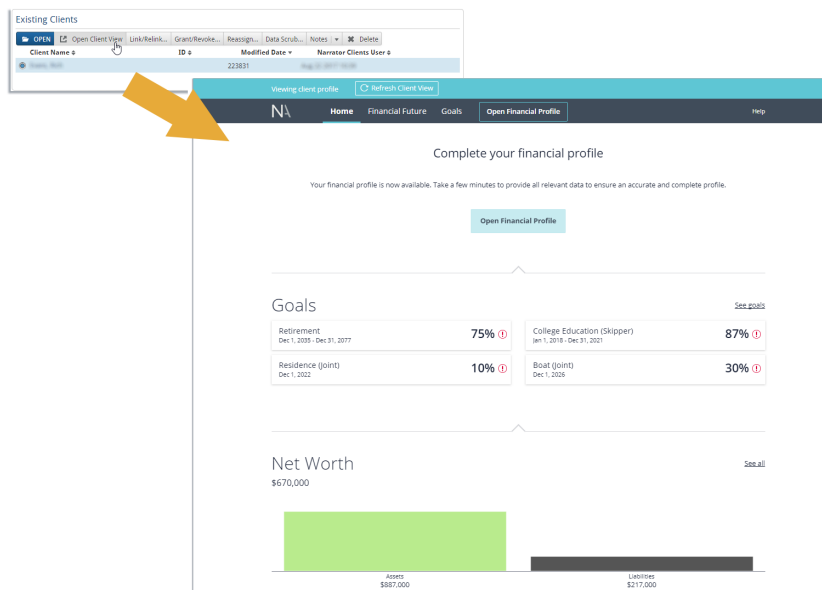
Existing Clients

OPEN | Open Client View | Link/Relink... | Grant/Revoke... | Reassign... | Data Scrub... | Notes | Delete

| Client Name | ID | Modified Date | Narrator Clients User |
|---|---|---|---|
| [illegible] | 223831 | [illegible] | |

Viewing client profile | Refresh Client View

NA | Home | Financial Future | Goals | Open Financial Profile | Help

Complete your financial profile

Your financial profile is now available. Take a few minutes to provide all relevant data to ensure an accurate and complete profile.

Open Financial Profile

Goals

See goals

Retirement
Dec 1, 2035 - Dec 31, 2077
75%

College Education (Skipper)
Jan 1, 2018 - Dec 31, 2021
87%

Residence (Joint)
Dec 1, 2022
10%

Boat (Joint)
Dec 1, 2026
30%

Net Worth

See all

$670,000

Assets
$887,000

Liabilities
$217,000